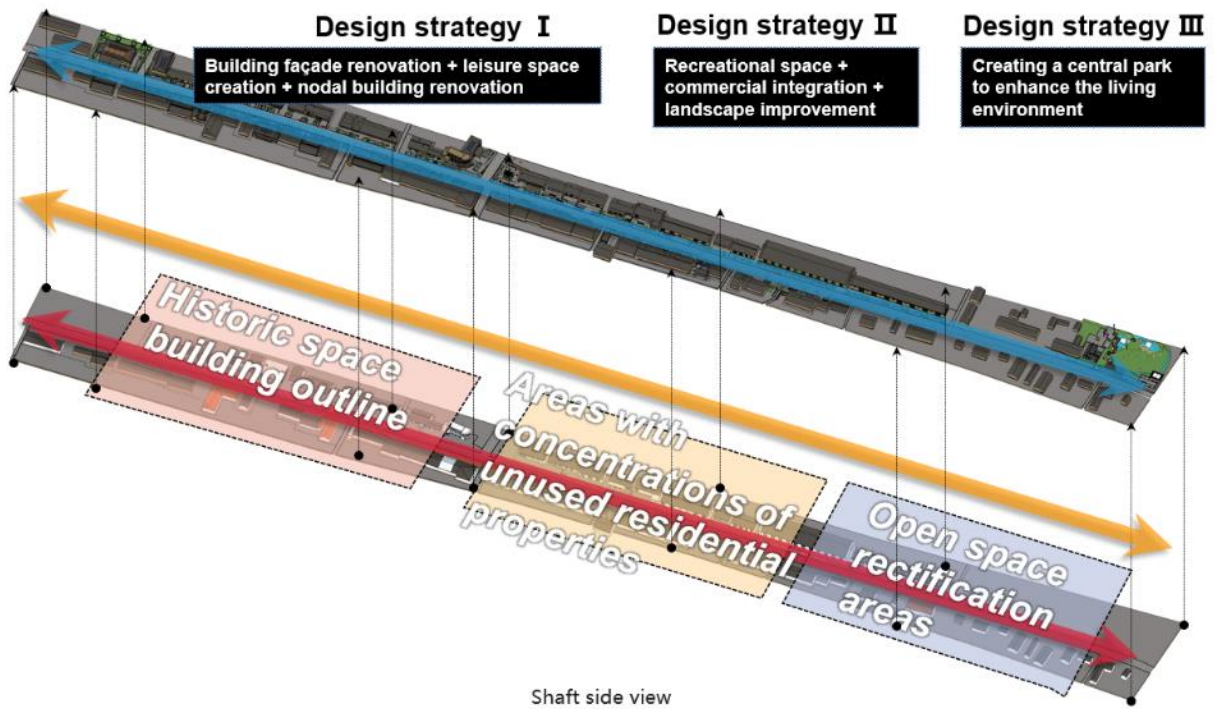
Design strategy Ⅰ

Building façade renovation + leisure space creation + nodal building renovation

Design strategy Ⅱ

Recreational space + commercial integration + landscape improvement

Design strategy Ⅲ

Creating a central park to enhance the living environment

Historic space building outline

Areas with concentrations of unused residential properties

Open space rectification areas

Shaft side view